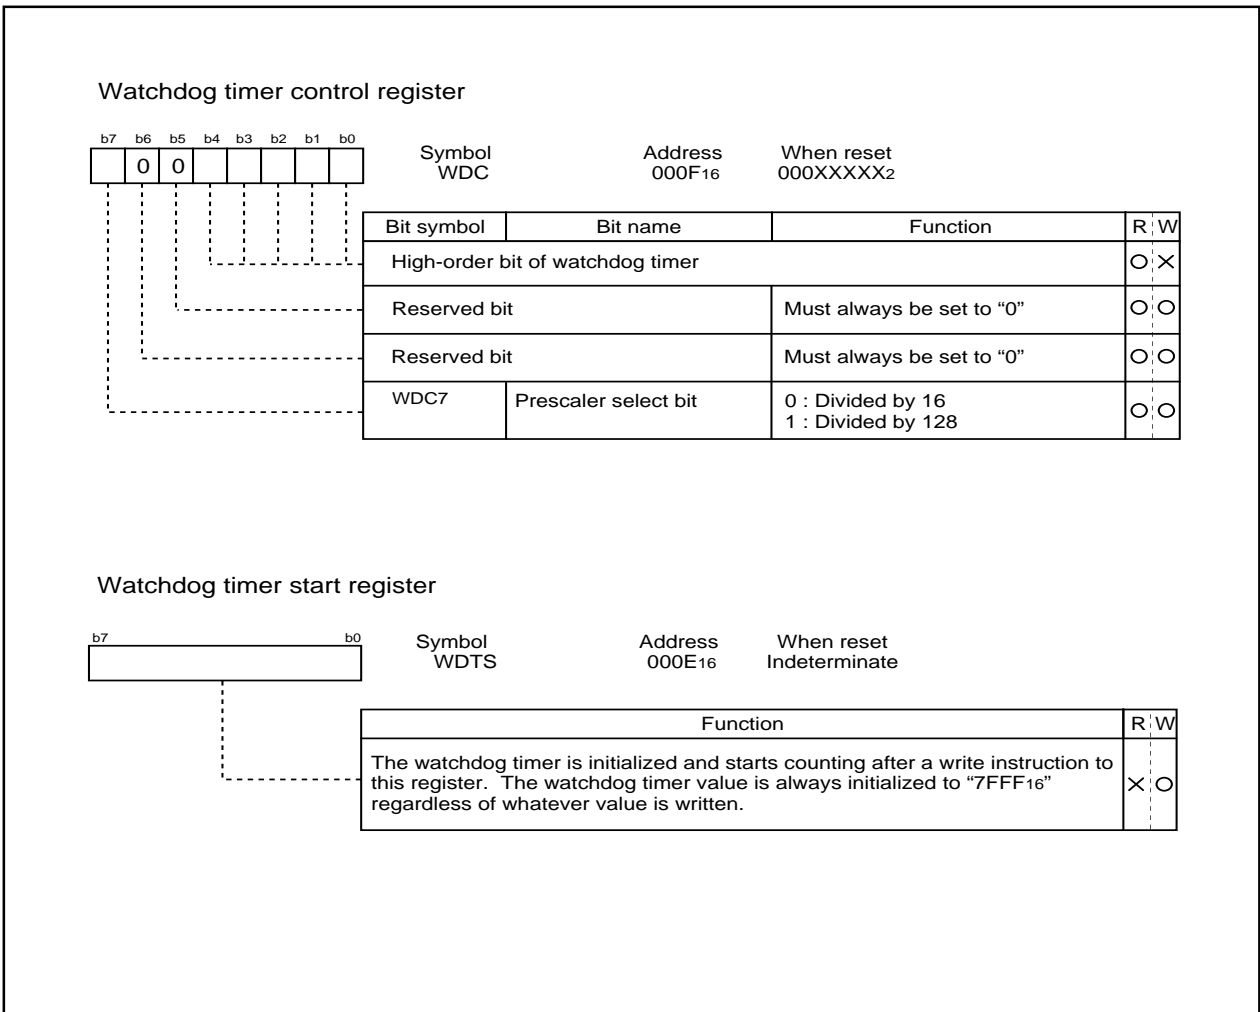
Watchdog timer control register

| b7 | b6 | b5 | b4 | b3 | b2 | b1 | b0 |
|---|---|---|---|---|---|---|---|
|  | 0 | 0 |  |  |  |  |  |

Symbol WDC
Address $000F_{16}$
When reset $000XXXXX_2$

| Bit symbol | Bit name | Function | R | W |
|---|---|---|---|---|
| High-order bit of watchdog timer | | | O | X |
| Reserved bit | | Must always be set to “0” | O | O |
| Reserved bit | | Must always be set to “0” | O | O |
| WDC7 | Prescaler select bit | 0 : Divided by 16<br>1 : Divided by 128 | O | O |

Watchdog timer start register

b7 b0

Symbol WDTS
Address $000E_{16}$
When reset Indeterminate

| Function | R | W |
|---|---|---|
| The watchdog timer is initialized and starts counting after a write instruction to this register. The watchdog timer value is always initialized to “$7FFF_{16}$” regardless of whatever value is written. | X | O |